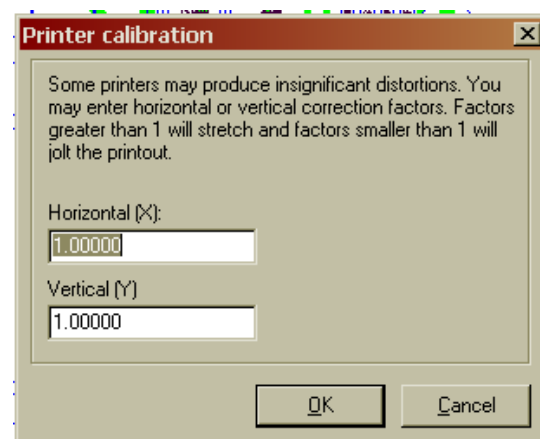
Printer calibration

Some printers may produce insignificant distortions. You may enter horizontal or vertical correction factors. Factors greater than 1 will stretch and factors smaller than 1 will jolt the printout.

Horizontal (X):

1.00000

Vertical (Y)

1.00000

OK

Cancel